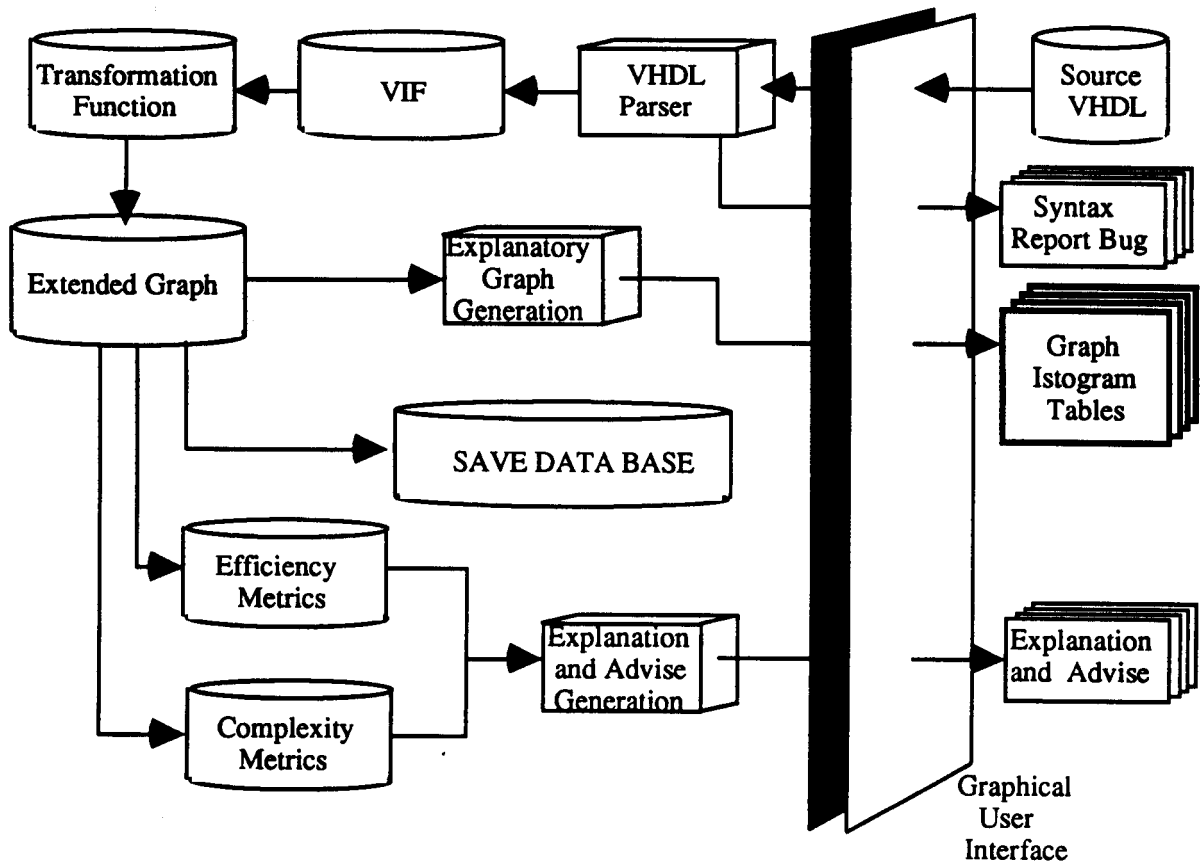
Transformation Function

VIF

VHDL Parser

Source VHDL

Syntax Report Bug

Extended Graph

Explanatory Graph Generation

Graph Istogram Tables

SAVE DATA BASE

Efficiency Metrics

Explanation and Advise Generation

Explanation and Advise

Complexity Metrics

Graphical User Interface